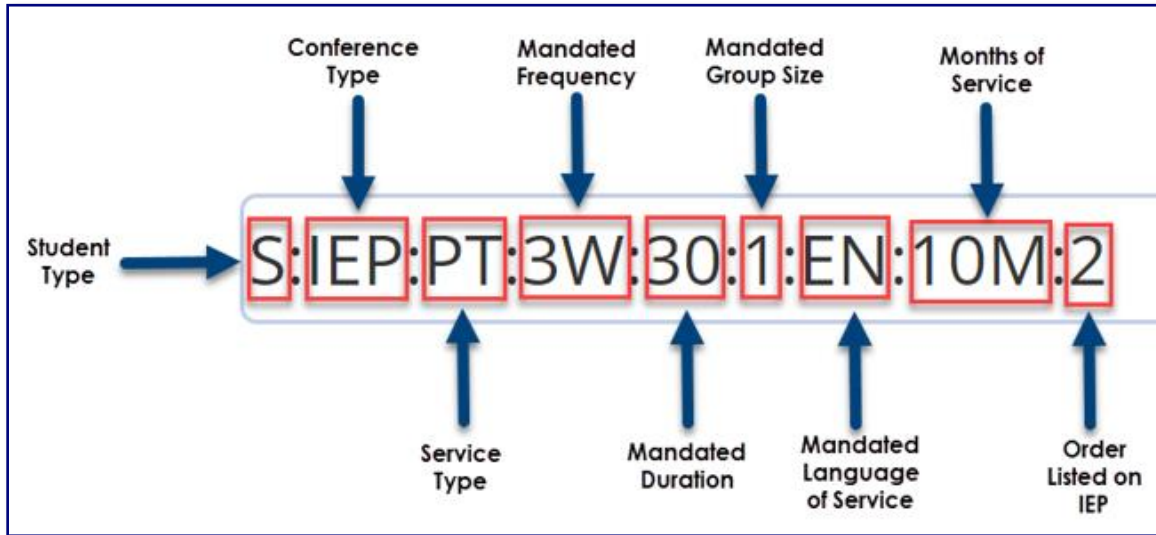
Conference Type

Mandated Frequency

Mandated Group Size

Months of Service

Student Type

S:IEP:PT:3W:30:1:EN:10M:2

Service Type

Mandated Duration

Mandated Language of Service

Order Listed on IEP